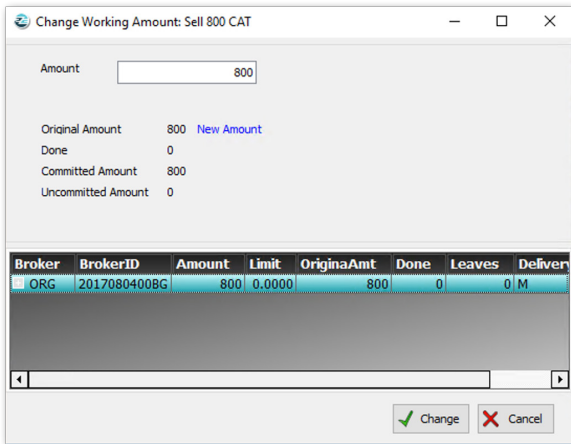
Change Working Amount: Sell 800 CAT

Amount 800

Original Amount 800 New Amount
Done 0
Committed Amount 800
Uncommitted Amount 0

| Broker | BrokerID | Amount | Limit | OriginaAmt | Done | Leaves | Delivery |
|---|---|---|---|---|---|---|---|
| ORG | 2017080400BG | 800 | 0.0000 | 800 | 0 | 0 | M |

Change Cancel